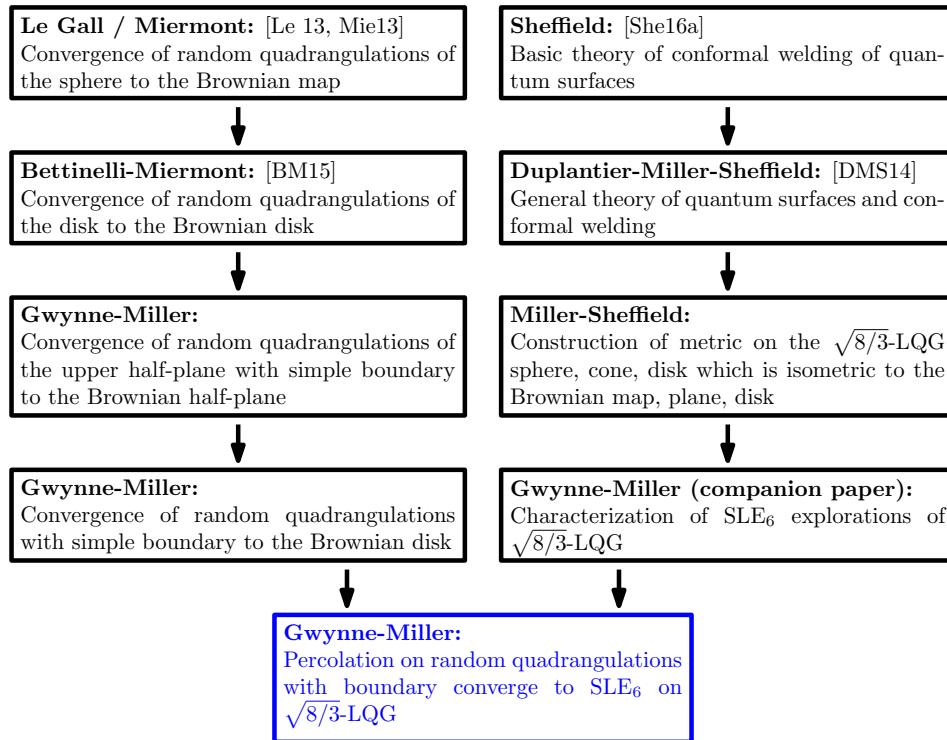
**Le Gall / Miermont:** [Le 13, Mie13]
Convergence of random quadrangulations of the sphere to the Brownian map

**Bettinelli-Miermont:** [BM15]
Convergence of random quadrangulations of the disk to the Brownian disk

**Gwynne-Miller:**
Convergence of random quadrangulations of the upper half-plane with simple boundary to the Brownian half-plane

**Gwynne-Miller:**
Convergence of random quadrangulations with simple boundary to the Brownian disk

**Sheffield:** [She16a]
Basic theory of conformal welding of quantum surfaces

**Duplantier-Miller-Sheffield:** [DMS14]
General theory of quantum surfaces and conformal welding

**Miller-Sheffield:**
Construction of metric on the $\sqrt{8/3}$-LQG sphere, cone, disk which is isometric to the Brownian map, plane, disk

**Gwynne-Miller (companion paper):**
Characterization of $SLE_6$ explorations of $\sqrt{8/3}$-LQG

**Gwynne-Miller:**
Percolation on random quadrangulations with boundary converge to $SLE_6$ on $\sqrt{8/3}$-LQG